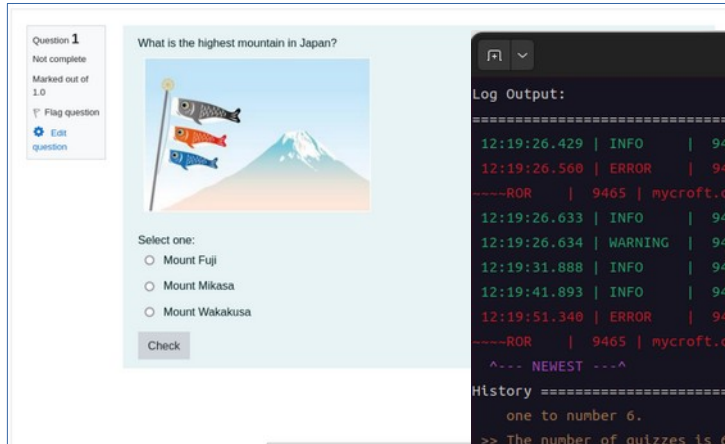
Question 1
Not complete
Marked out of 1.0
Flag question
Edit question

What is the highest mountain in Japan?

Select one:
Mount Fuji
Mount Mikasa
Mount Wakakusa

Check

Log Output:
==========================
12:19:26.429 | INFO | 94
12:19:26.560 | ERROR | 94
----ROR | 9465 | mycroft.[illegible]
12:19:26.633 | INFO | 94
12:19:26.634 | WARNING | 94
12:19:31.888 | INFO | 94
12:19:41.893 | INFO | 94
12:19:51.340 | ERROR | 94
----ROR | 9465 | mycroft.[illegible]
^--- NEWEST ---^
History ==========================
one to number 6.
>> The number of quizzes is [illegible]